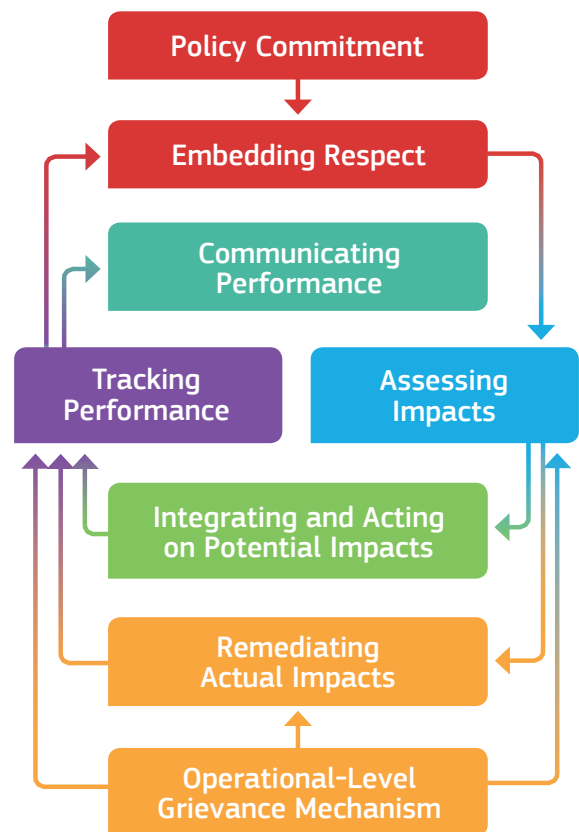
Policy Commitment

Embedding Respect

Communicating Performance

Tracking Performance

Assessing Impacts

Integrating and Acting on Potential Impacts

Remediating Actual Impacts

Operational-Level Grievance Mechanism